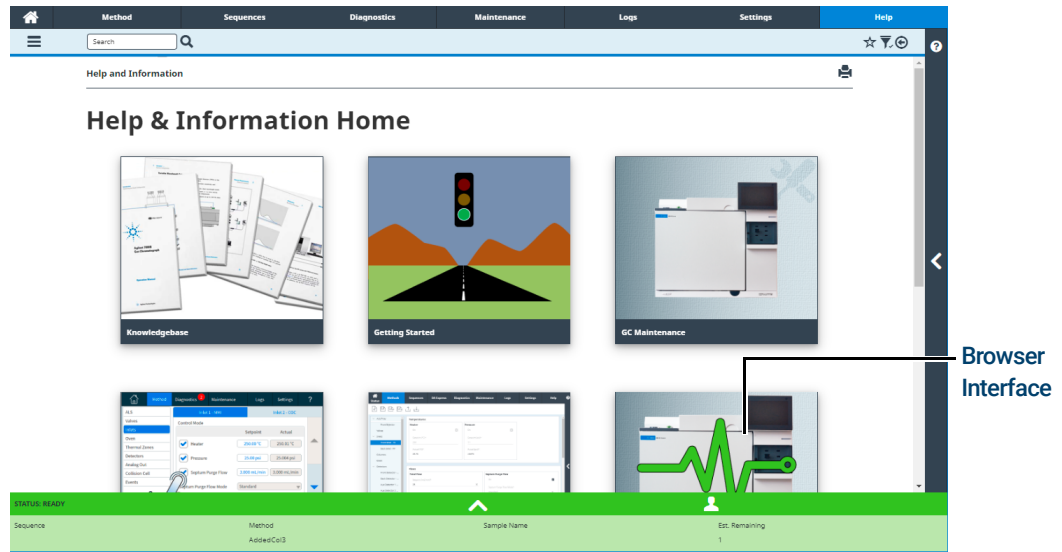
Method Sequences Diagnostics Maintenance Logs Settings Help

Search

Help and Information

Help & Information Home

Knowledgebase

Getting Started

GC Maintenance

Browser Interface

STATUS: READY

| Sequence | Method | Sample Name | Est. Remaining |
|---|---|---|---|
| | AddedCol3 | | 1 |